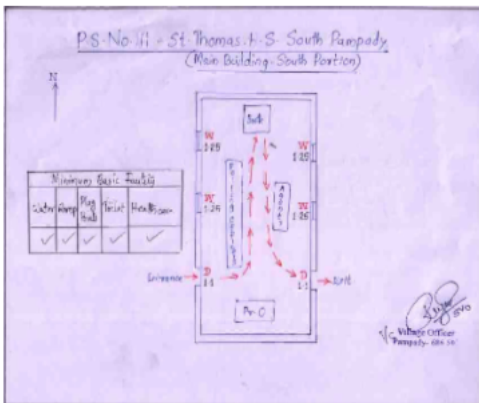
P.S. No. 111 - St. Thomas H.S. South Pampady
(Main Building - South Portion)

N

| Minimum Basic Facilities | | | | |
|---|---|---|---|---|
| Water | Ramp | Play Shade | Toilet | Health care |
| ✓ | ✓ | ✓ | ✓ | ✓ |

W
1.25

W
1.24

D
1.1

Entrance

Table

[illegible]

Agent

W
1.25

W
1.26

D
1.1

Exit

Pr. O

Village Officer
Pampady

BVO